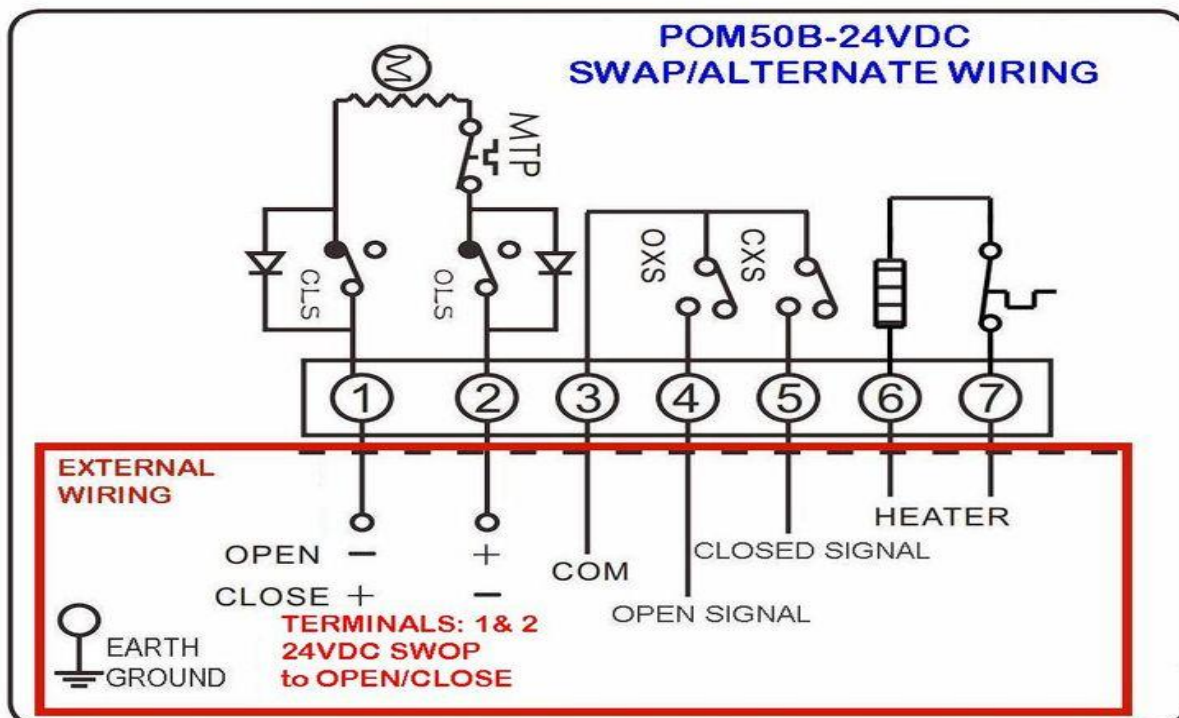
POM50B-24VDC
SWAP/ALTERNATE WIRING

M

MTP

CLS

OLS

OXS

CXS

1 2 3 4 5 6 7

EXTERNAL WIRING

OPEN −   +

CLOSE +   −

COM

CLOSED SIGNAL

OPEN SIGNAL

HEATER

EARTH GROUND

TERMINALS: 1& 2
24VDC SWOP
to OPEN/CLOSE